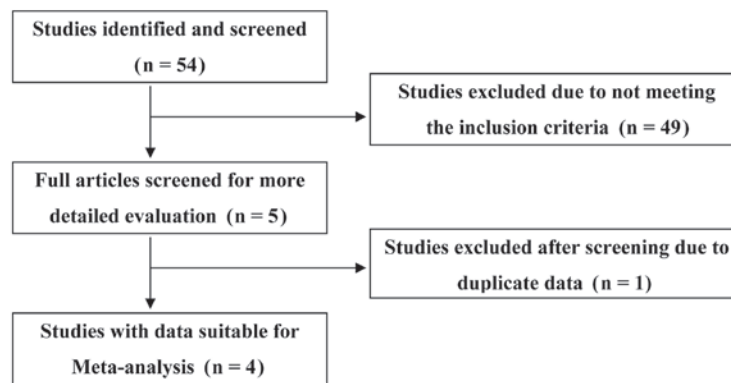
Studies identified and screened (n = 54)

Studies excluded due to not meeting the inclusion criteria (n = 49)

Full articles screened for more detailed evaluation (n = 5)

Studies excluded after screening due to duplicate data (n = 1)

Studies with data suitable for Meta-analysis (n = 4)